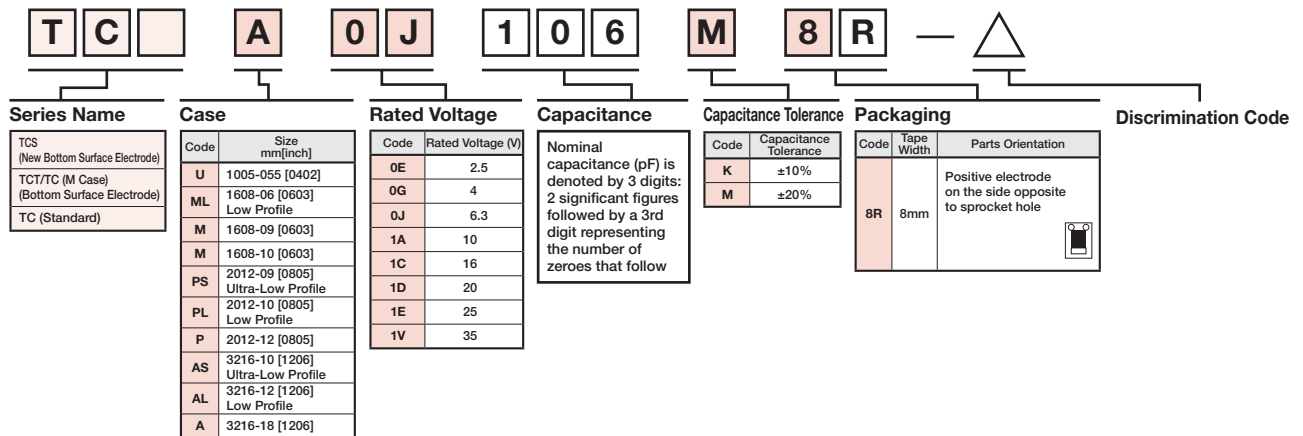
T C A 0 J 1 0 6 M 8 R — △

Series Name

| TCS (New Bottom Surface Electrode) |
|---|
| TCT/TC (M Case) (Bottom Surface Electrode) |
| TC (Standard) |

Case

| Code | Size mm[inch] |
|---|---|
| U | 1005-055 [0402] |
| ML | 1608-06 [0603] Low Profile |
| M | 1608-09 [0603] |
| M | 1608-10 [0603] |
| PS | 2012-09 [0805] Ultra-Low Profile |
| PL | 2012-10 [0805] Low Profile |
| P | 2012-12 [0805] |
| AS | 3216-10 [1206] Ultra-Low Profile |
| AL | 3216-12 [1206] Low Profile |
| A | 3216-18 [1206] |

Rated Voltage

| Code | Rated Voltage (V) |
|---|---|
| 0E | 2.5 |
| 0G | 4 |
| 0J | 6.3 |
| 1A | 10 |
| 1C | 16 |
| 1D | 20 |
| 1E | 25 |
| 1V | 35 |

Capacitance

Nominal capacitance (pF) is denoted by 3 digits: 2 significant figures followed by a 3rd digit representing the number of zeroes that follow

Capacitance Tolerance

| Code | Capacitance Tolerance |
|---|---|
| K | ±10% |
| M | ±20% |

Packaging

| Code | Tape Width | Parts Orientation |
|---|---|---|
| 8R | 8mm | Positive electrode on the side opposite to sprocket hole |

Discrimination Code